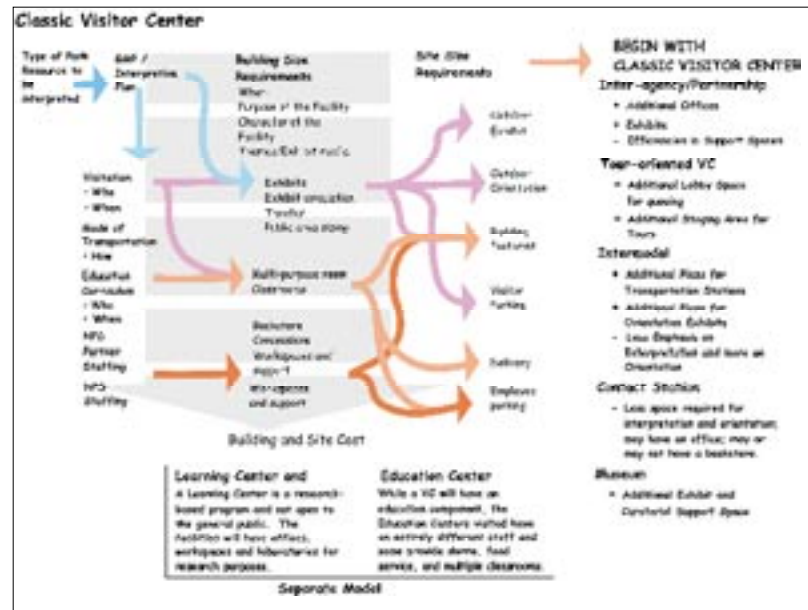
Classic Visitor Center

Type of Park Resource to be interpreted

Goal / Interpretive Plan

Building Size Requirements
What:
Purpose of the Facility
Character of the Facility
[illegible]

Site Size Requirements

BEGIN WITH CLASSIC VISITOR CENTER

Inter-agency/Partnership
• Additional Offices
• Exhibits
• Differences in Support Space

Tour-oriented VC
• Additional Lobby Space for queuing
• Additional Staging Area for Tours

Intermodal
• Additional Plaza for Transportation Stations
• Additional Plaza for Orientation Exhibits
• Less Emphasis on Interpretation and more on Orientation

Contact Station
• Less space required for interpretation and orientation; may have an office; may or may not have a bookstore.

Museum
• Additional Exhibit and Curatorial Support Space

Visitation
- Who
- When

Mode of Transportation
- How

Education Curriculum
- Who
- When

NPS Partner Staffing

NPS Staffing

Exhibits
Exhibit circulation
Theater
Public area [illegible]

Multi-purpose room
Classroom

Bookstore
Concessions
Workspaces and support

Workspaces and support

Outdoor Exhibit

Outdoor Orientation

Building Footprint

Visitor Parking

Delivery

Employee parking

Building and Site Cost

Learning Center and
A Learning Center is a research-based program and not open to the general public. The facilities will have offices, workspaces and laboratories for research purposes.

Education Center
While a VC will have an education component, the Education Centers would have an entirely different staff and some provide dorms, food service, and multiple classrooms.

Separate Model